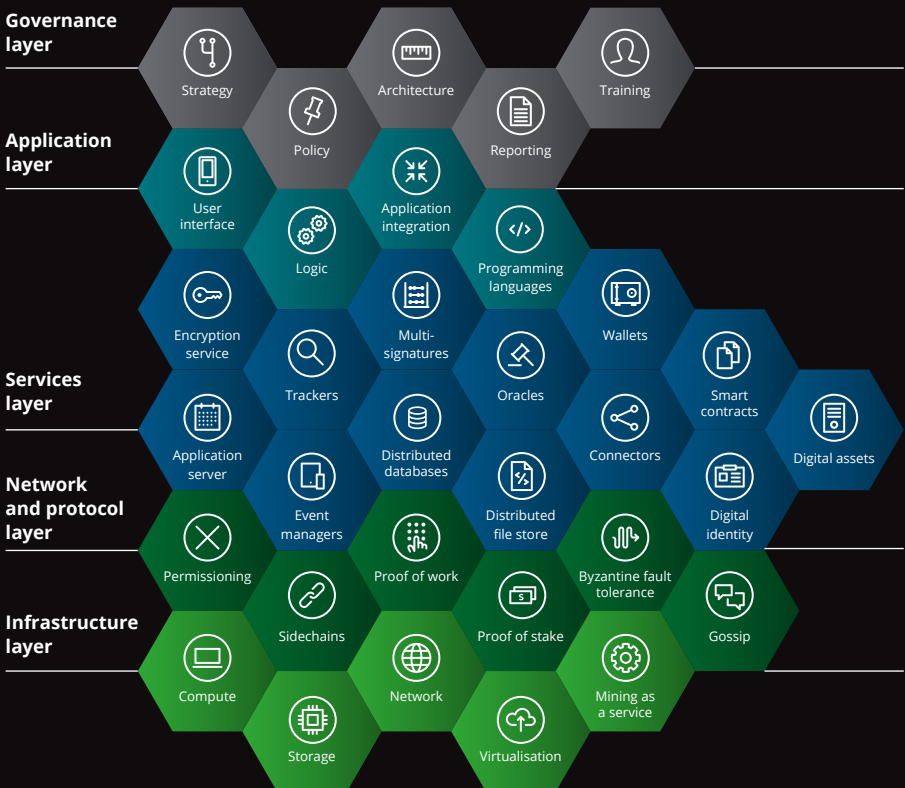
Governance layer

Strategy

Architecture

Training

Policy

Reporting

Application layer

User interface

Application integration

Logic

Programming languages

Encryption service

Multi-signatures

Wallets

Trackers

Oracles

Smart contracts

Services layer

Application server

Distributed databases

Connectors

Digital assets

Network and protocol layer

Event managers

Distributed file store

Digital identity

Permissioning

Proof of work

Byzantine fault tolerance

Sidechains

Proof of stake

Gossip

Infrastructure layer

Compute

Network

Mining as a service

Storage

Virtualisation